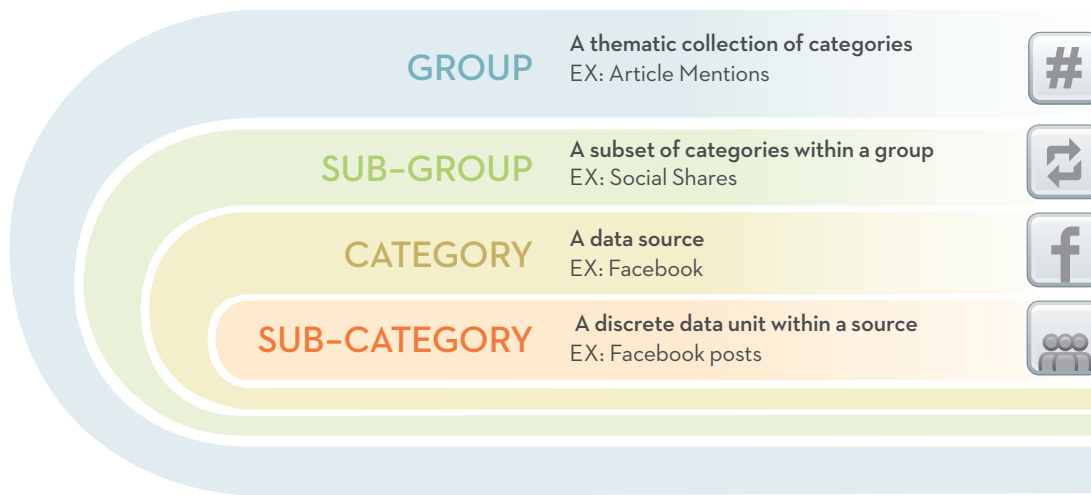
GROUP
A thematic collection of categories
EX: Article Mentions

#

SUB–GROUP
A subset of categories within a group
EX: Social Shares

CATEGORY
A data source
EX: Facebook

f

SUB–CATEGORY
A discrete data unit within a source
EX: Facebook posts